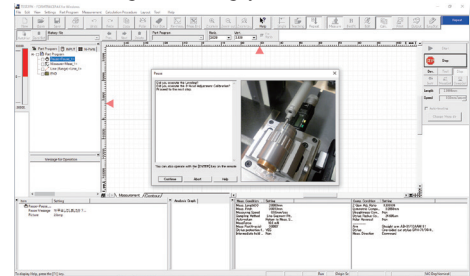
File Edit View Settings Part Program Measurement Operation Procedure Layout Tool Help

Part Program

Pause

Did you execute the Leveling?
Did you execute the X-axis Adjustment Calibration?
Proceed to the next step.

You can also operate with the [CONTINUE] key on the remote.

Continue Abort Help

Measurement Continuous

Analysis Graph

Measure

Stop

Message for Operation

Item Setting

Measurement Condition Setting

Name Setting

For Help, press the [F1] key.